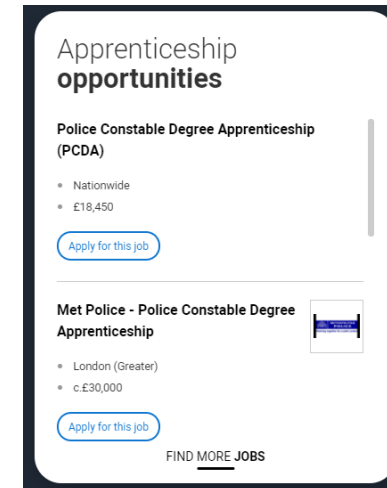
Apprenticeship
**opportunities**

Police Constable Degree Apprenticeship (PCDA)

- Nationwide
- £18,450

Apply for this job

Met Police - Police Constable Degree Apprenticeship

- London (Greater)
- c.£30,000

Apply for this job

FIND MORE JOBS